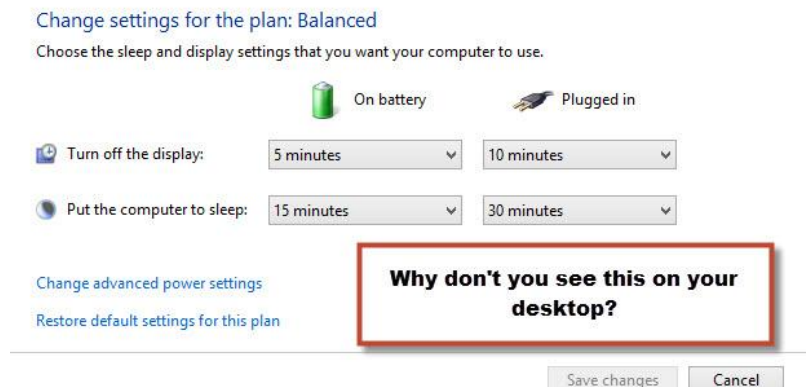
Change settings for the plan: Balanced

Choose the sleep and display settings that you want your computer to use.

| | On battery | Plugged in |
|---|---|---|
| Turn off the display: | 5 minutes | 10 minutes |
| Put the computer to sleep: | 15 minutes | 30 minutes |

Change advanced power settings

Restore default settings for this plan

Why don't you see this on your desktop?

Save changes Cancel